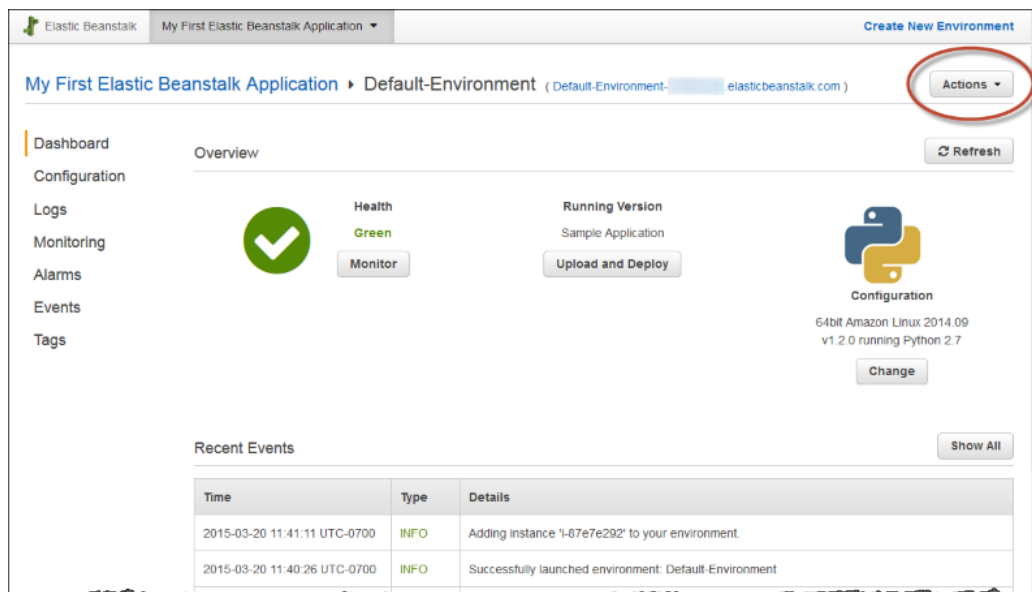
Elastic Beanstalk | My First Elastic Beanstalk Application ▾ | Create New Environment

My First Elastic Beanstalk Application ▸ Default-Environment ( Default-Environment-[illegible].elasticbeanstalk.com )

Actions ▾

Dashboard
Configuration
Logs
Monitoring
Alarms
Events
Tags

Overview

Refresh

Health
Green
Monitor

Running Version
Sample Application
Upload and Deploy

Configuration
64bit Amazon Linux 2014.09 v1.2.0 running Python 2.7
Change

Recent Events

Show All

| Time | Type | Details |
|---|---|---|
| 2015-03-20 11:41:11 UTC-0700 | INFO | Adding instance 'i-87e7e292' to your environment. |
| 2015-03-20 11:40:26 UTC-0700 | INFO | Successfully launched environment: Default-Environment |